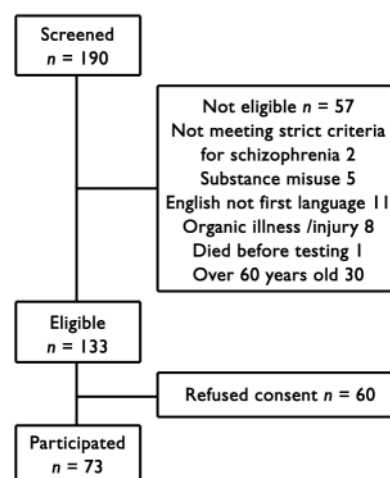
Screened
$n$ = 190

Not eligible $n$ = 57
Not meeting strict criteria for schizophrenia 2
Substance misuse 5
English not first language 11
Organic illness /injury 8
Died before testing 1
Over 60 years old 30

Eligible
$n$ = 133

Refused consent $n$ = 60

Participated
$n$ = 73